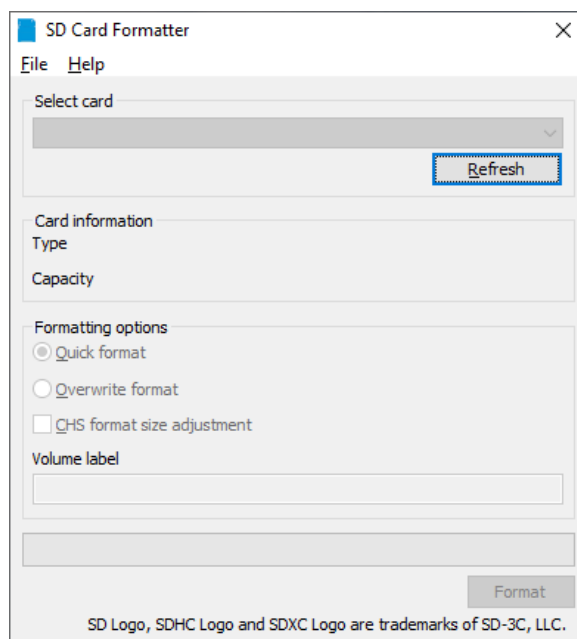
SD Card Formatter

File Help

Select card

Refresh

Card information

Type

Capacity

Formatting options

Quick format

Overwrite format

CHS format size adjustment

Volume label

Format

SD Logo, SDHC Logo and SDXC Logo are trademarks of SD-3C, LLC.